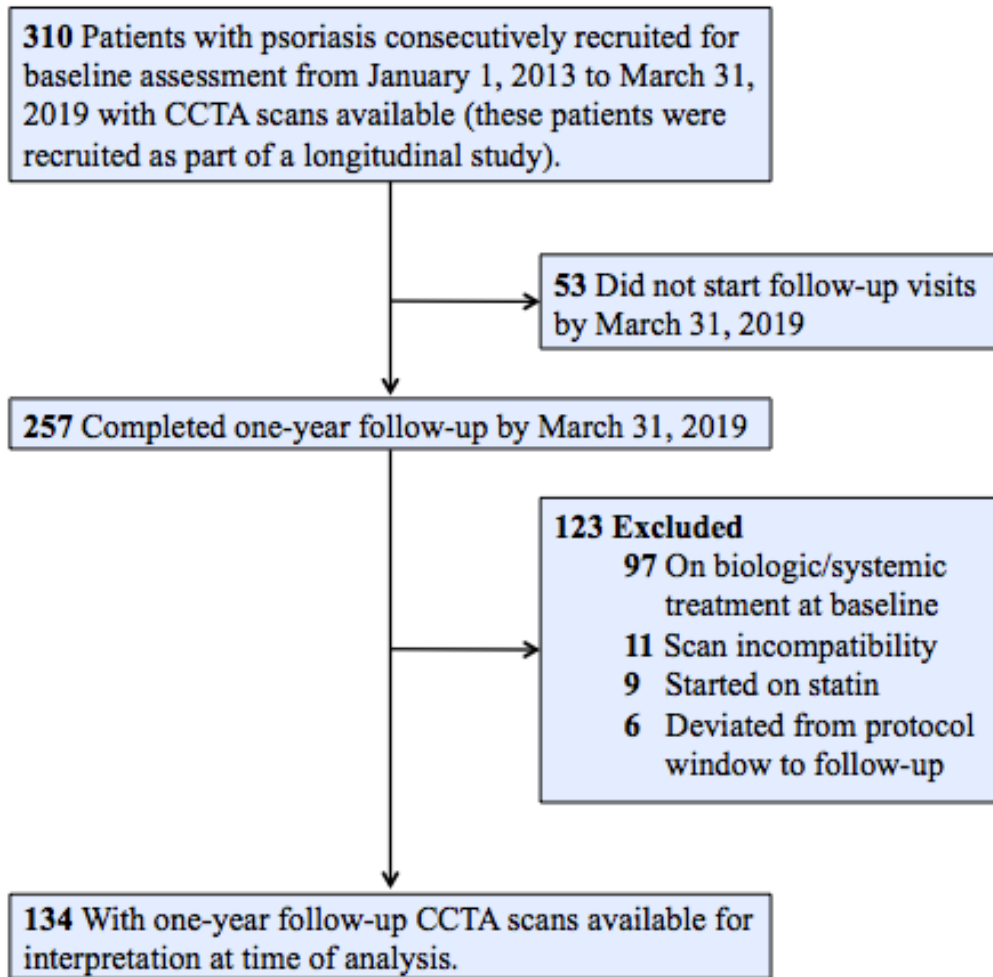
**310** Patients with psoriasis consecutively recruited for baseline assessment from January 1, 2013 to March 31, 2019 with CCTA scans available (these patients were recruited as part of a longitudinal study).

**53** Did not start follow-up visits by March 31, 2019

**257** Completed one-year follow-up by March 31, 2019

**123 Excluded**
**97** On biologic/systemic treatment at baseline
**11** Scan incompatibility
**9** Started on statin
**6** Deviated from protocol window to follow-up

**134** With one-year follow-up CCTA scans available for interpretation at time of analysis.